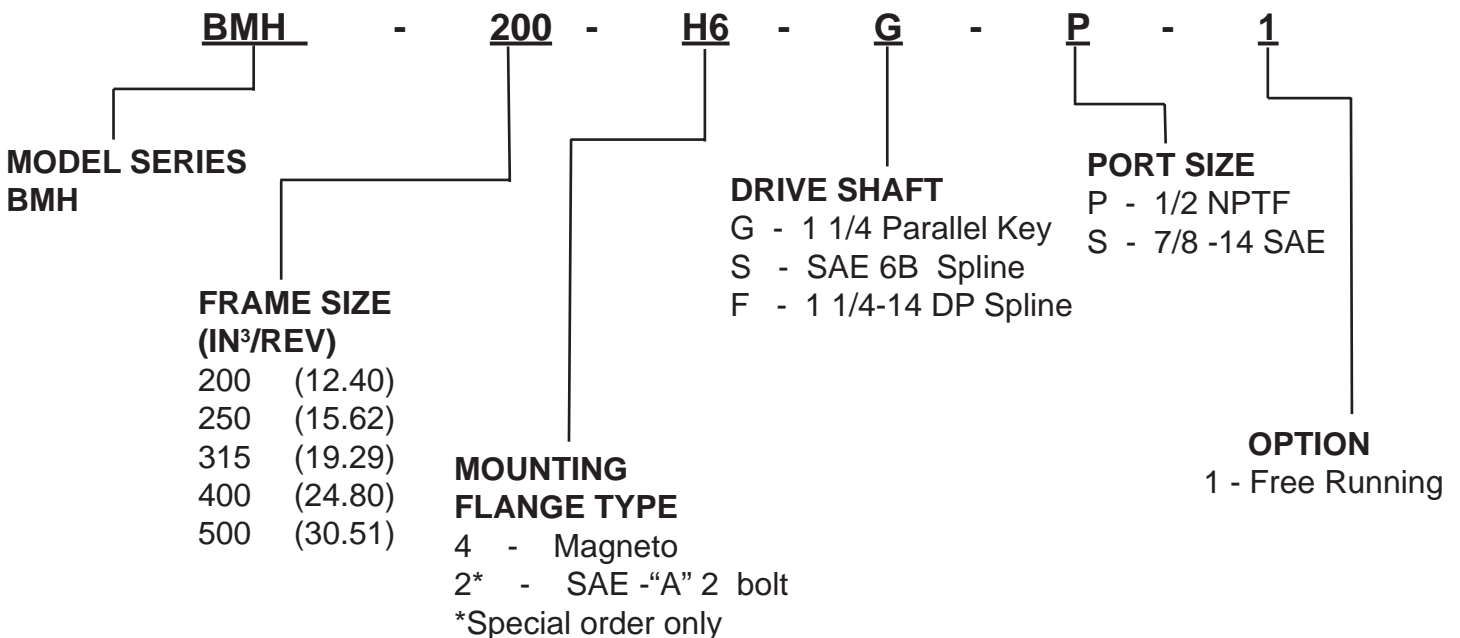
BMH - 200 - H6 - G - P - 1

MODEL SERIES
BMH

FRAME SIZE
(IN$^3$/REV)
200 (12.40)
250 (15.62)
315 (19.29)
400 (24.80)
500 (30.51)

MOUNTING
FLANGE TYPE
4 - Magneto
2* - SAE -“A” 2 bolt
*Special order only

DRIVE SHAFT
G - 1 1/4 Parallel Key
S - SAE 6B Spline
F - 1 1/4-14 DP Spline

PORT SIZE
P - 1/2 NPTF
S - 7/8 -14 SAE

OPTION
1 - Free Running